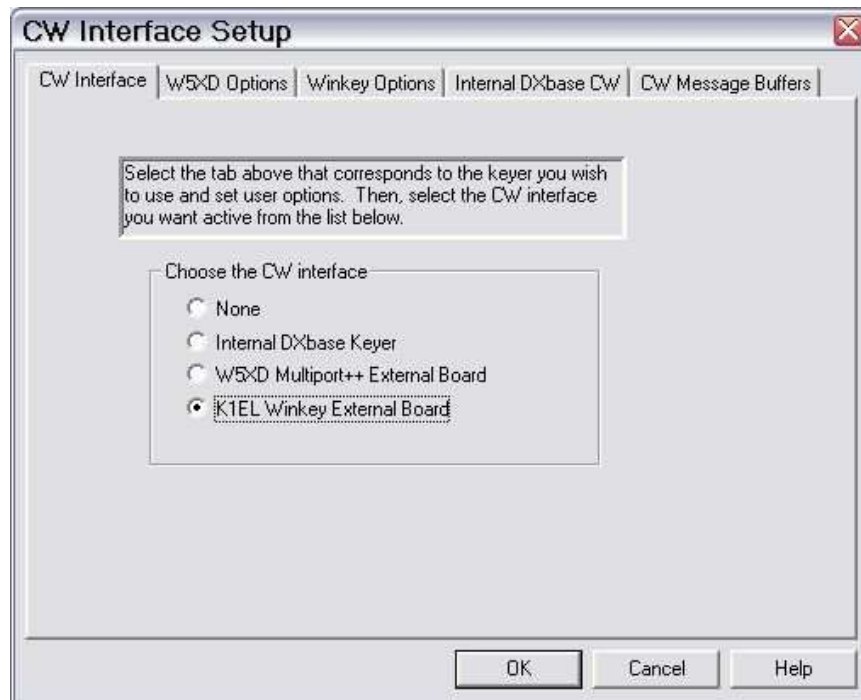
CW Interface Setup

CW Interface | W5XD Options | Winkey Options | Internal DXbase CW | CW Message Buffers

Select the tab above that corresponds to the keyer you wish to use and set user options. Then, select the CW interface you want active from the list below.

Choose the CW interface

None

Internal DXbase Keyer

W5XD Multiport++ External Board

K1EL Winkey External Board

OK

Cancel

Help